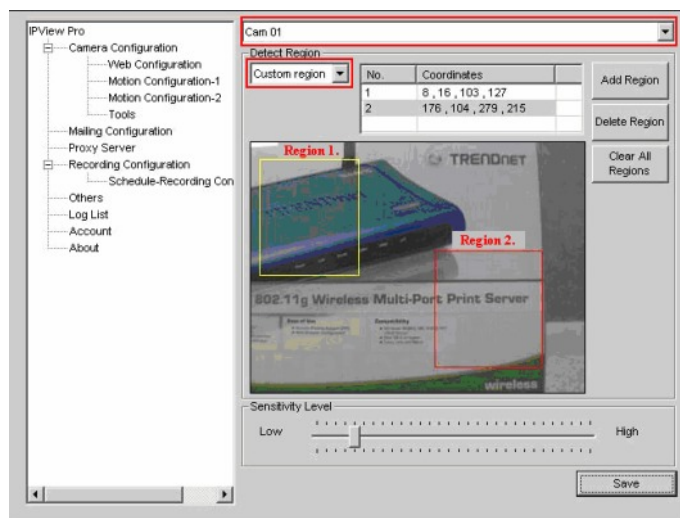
IPView Pro
Camera Configuration
Web Configuration
Motion Configuration-1
Motion Configuration-2
Tools
Mailing Configuration
Proxy Server
Recording Configuration
Schedule-Recording Con
Others
Log List
Account
About

Cam 01

Detect Region

Custom region

| No. | Coordinates |
|---|---|
| 1 | 8 , 16 , 103 , 127 |
| 2 | 176 , 104 , 279 , 215 |

Add Region
Delete Region
Clear All Regions

Region 1.
TRENDnET
Region 2.
802.11g Wireless Multi-Port Print Server
wireless

Sensitivity Level
Low
High

Save